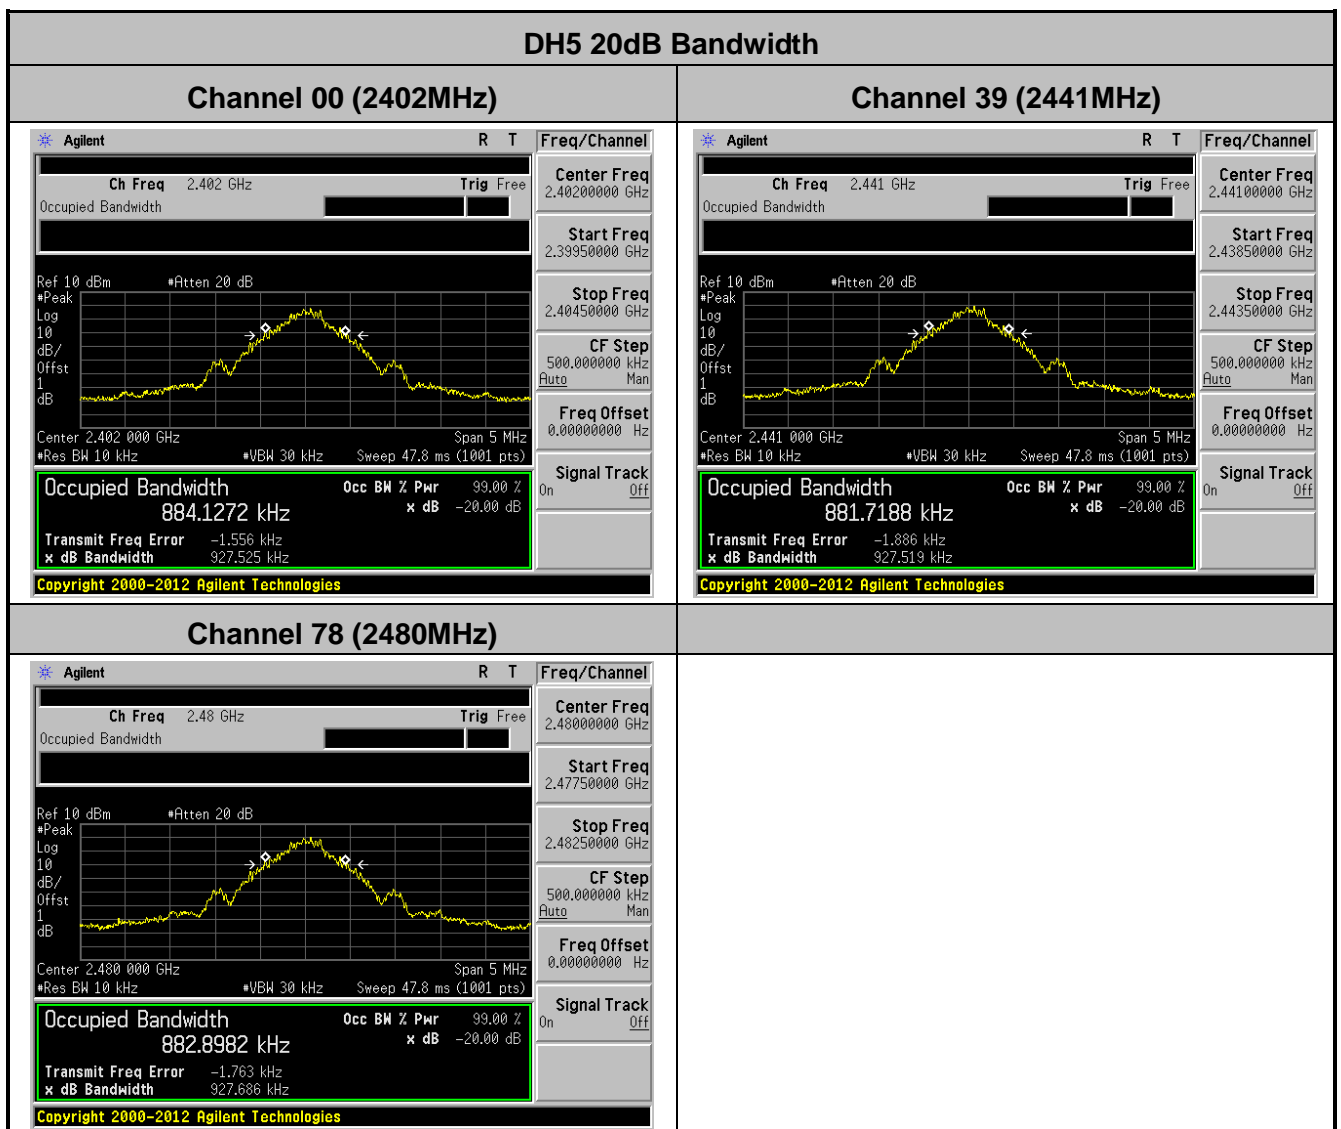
DH5 20dB Bandwidth

| Channel 00 (2402MHz) | Channel 39 (2441MHz) |
|---|---|
| Agilent R T Freq/Channel<br>Ch Freq 2.402 GHz Trig Free<br>Occupied Bandwidth<br>Center Freq 2.40200000 GHz<br>Start Freq 2.39950000 GHz<br>Stop Freq 2.40450000 GHz<br>CF Step 500.000000 kHz Auto Man<br>Freq Offset 0.00000000 Hz<br>Signal Track On Off<br>Ref 10 dBm #Atten 20 dB<br>#Peak Log 10 dB/ Offst 1 dB<br>Center 2.402 000 GHz Span 5 MHz<br>#Res BW 10 kHz #VBW 30 kHz Sweep 47.8 ms (1001 pts)<br>Occupied Bandwidth 884.1272 kHz<br>Occ BW % Pwr 99.00 %<br>x dB -20.00 dB<br>Transmit Freq Error -1.556 kHz<br>x dB Bandwidth 927.525 kHz<br>Copyright 2000-2012 Agilent Technologies | Agilent R T Freq/Channel<br>Ch Freq 2.441 GHz Trig Free<br>Occupied Bandwidth<br>Center Freq 2.44100000 GHz<br>Start Freq 2.43850000 GHz<br>Stop Freq 2.44350000 GHz<br>CF Step 500.000000 kHz Auto Man<br>Freq Offset 0.00000000 Hz<br>Signal Track On Off<br>Ref 10 dBm #Atten 20 dB<br>#Peak Log 10 dB/ Offst 1 dB<br>Center 2.441 000 GHz Span 5 MHz<br>#Res BW 10 kHz #VBW 30 kHz Sweep 47.8 ms (1001 pts)<br>Occupied Bandwidth 881.7188 kHz<br>Occ BW % Pwr 99.00 %<br>x dB -20.00 dB<br>Transmit Freq Error -1.886 kHz<br>x dB Bandwidth 927.519 kHz<br>Copyright 2000-2012 Agilent Technologies |
| Channel 78 (2480MHz) | |
| Agilent R T Freq/Channel<br>Ch Freq 2.48 GHz Trig Free<br>Occupied Bandwidth<br>Center Freq 2.48000000 GHz<br>Start Freq 2.47750000 GHz<br>Stop Freq 2.48250000 GHz<br>CF Step 500.000000 kHz Auto Man<br>Freq Offset 0.00000000 Hz<br>Signal Track On Off<br>Ref 10 dBm #Atten 20 dB<br>#Peak Log 10 dB/ Offst 1 dB<br>Center 2.480 000 GHz Span 5 MHz<br>#Res BW 10 kHz #VBW 30 kHz Sweep 47.8 ms (1001 pts)<br>Occupied Bandwidth 882.8982 kHz<br>Occ BW % Pwr 99.00 %<br>x dB -20.00 dB<br>Transmit Freq Error -1.763 kHz<br>x dB Bandwidth 927.686 kHz<br>Copyright 2000-2012 Agilent Technologies | |